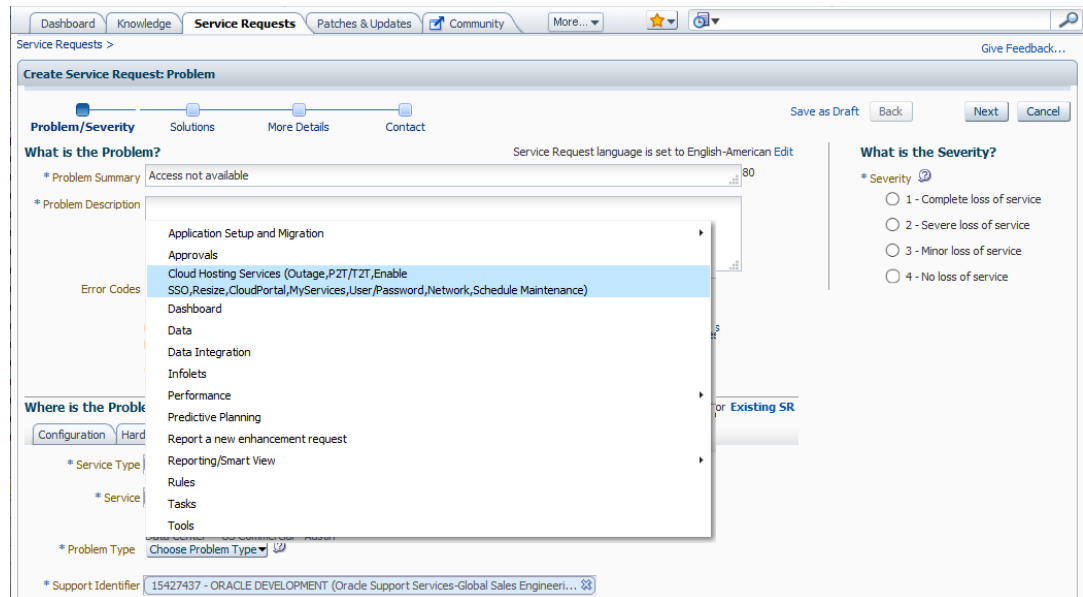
Dashboard | Knowledge | Service Requests | Patches & Updates | Community | More...

Service Requests >

Give Feedback...

Create Service Request: Problem

Problem/Severity | Solutions | More Details | Contact

Save as Draft | Back | Next | Cancel

What is the Problem?

Service Request language is set to English-American Edit

* Problem Summary: Access not available | 80

* Problem Description

Error Codes

Application Setup and Migration
Approvals
Cloud Hosting Services (Outage,P2T/T2T,Enable SSO,Resize,CloudPortal,MyServices,User/Password,Network,Schedule Maintenance)
Dashboard
Data
Data Integration
Infolets
Performance
Predictive Planning
Report a new enhancement request
Reporting/Smart View
Rules
Tasks
Tools

What is the Severity?

* Severity

1 - Complete loss of service
2 - Severe loss of service
3 - Minor loss of service
4 - No loss of service

Where is the Proble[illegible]

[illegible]or Existing SR

Configuration | Hard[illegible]

* Service Type

* Service

* Problem Type: Choose Problem Type

* Support Identifier: 15427437 - ORACLE DEVELOPMENT (Oracle Support Services-Global Sales Engineeri...